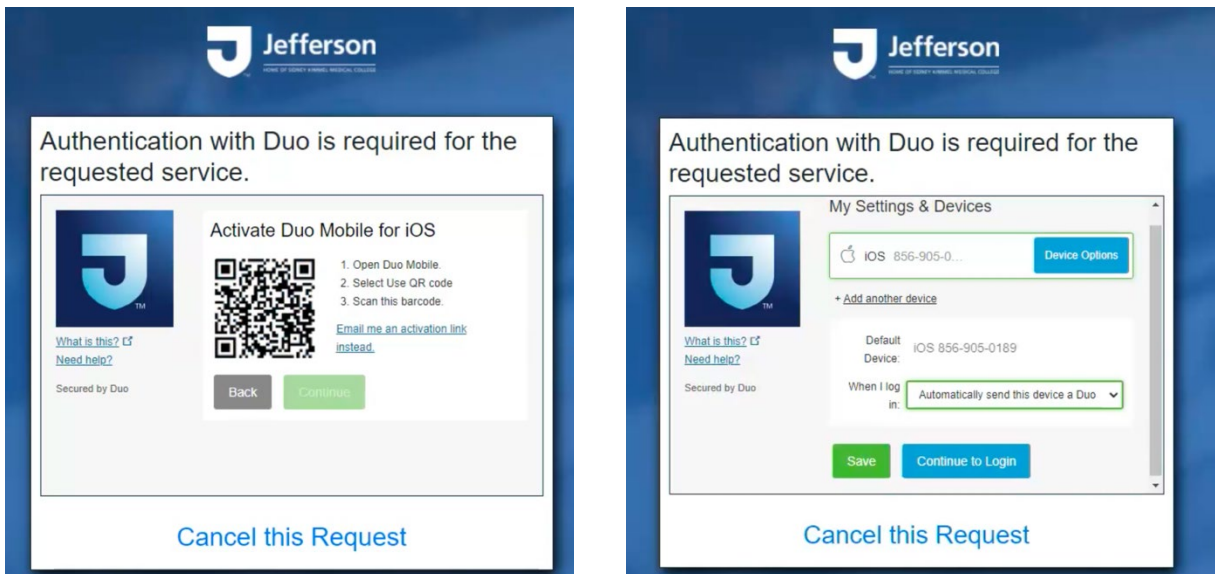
Jefferson
HOME OF SIDNEY KIMMEL MEDICAL COLLEGE

Authentication with Duo is required for the requested service.

TM

What is this?
Need help?

Secured by Duo

Activate Duo Mobile for iOS

1. Open Duo Mobile.
2. Select Use QR code
3. Scan this barcode.

Email me an activation link instead.

Back
Continue

Cancel this Request

Jefferson
HOME OF SIDNEY KIMMEL MEDICAL COLLEGE

Authentication with Duo is required for the requested service.

TM

What is this?
Need help?

Secured by Duo

My Settings & Devices

iOS 856-905-0...
Device Options

+ Add another device

Default Device: iOS 856-905-0189

When I log in: Automatically send this device a Duo

Save
Continue to Login

Cancel this Request